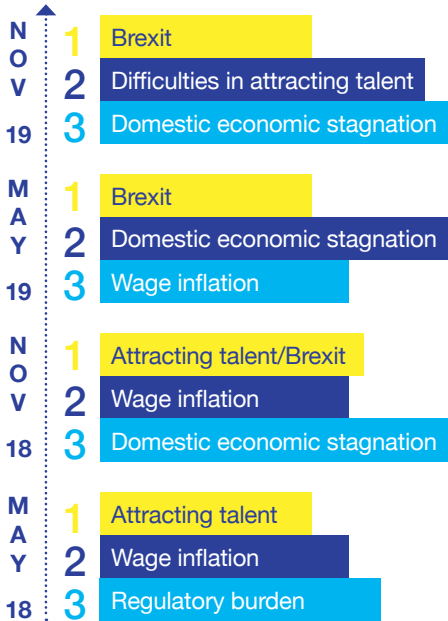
NOV 19

1 Brexit
2 Difficulties in attracting talent
3 Domestic economic stagnation

MAY 19

1 Brexit
2 Domestic economic stagnation
3 Wage inflation

NOV 18

1 Attracting talent/Brexit
2 Wage inflation
3 Domestic economic stagnation

MAY 18

1 Attracting talent
2 Wage inflation
3 Regulatory burden